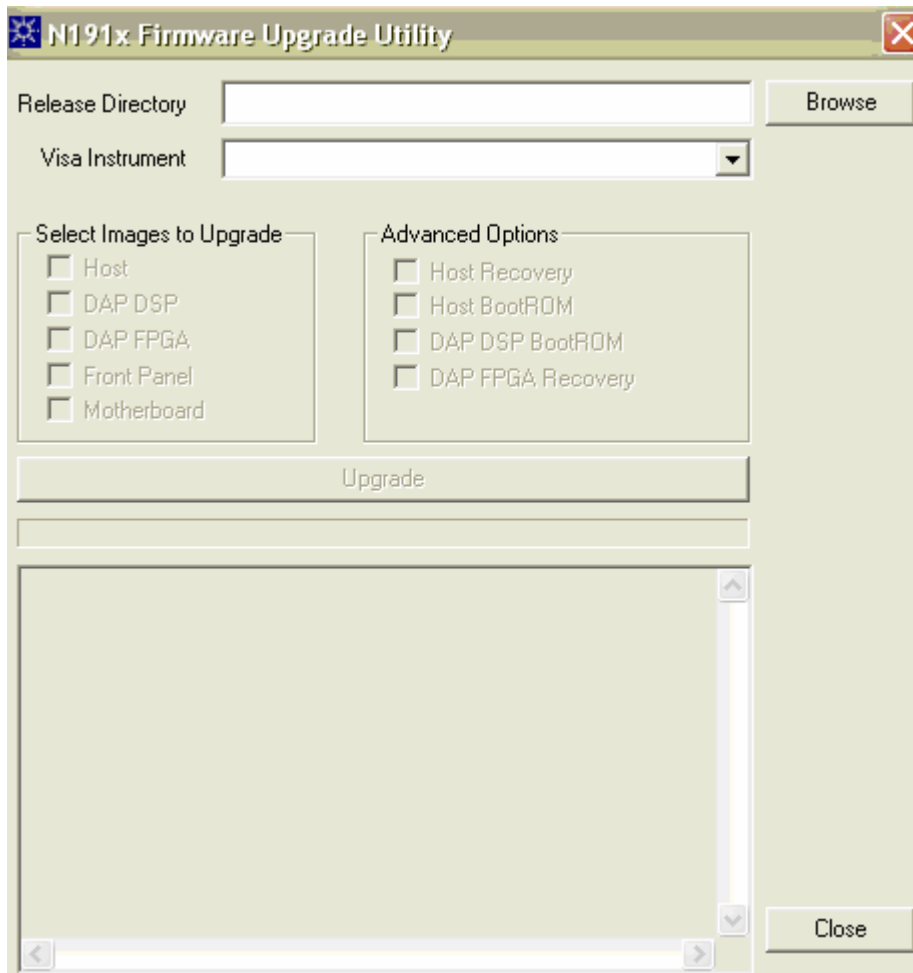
N191x Firmware Upgrade Utility

Release Directory

Browse

Visa Instrument

Select Images to Upgrade

Host

DAP DSP

DAP FPGA

Front Panel

Motherboard

Advanced Options

Host Recovery

Host BootROM

DAP DSP BootROM

DAP FPGA Recovery

Upgrade

Close